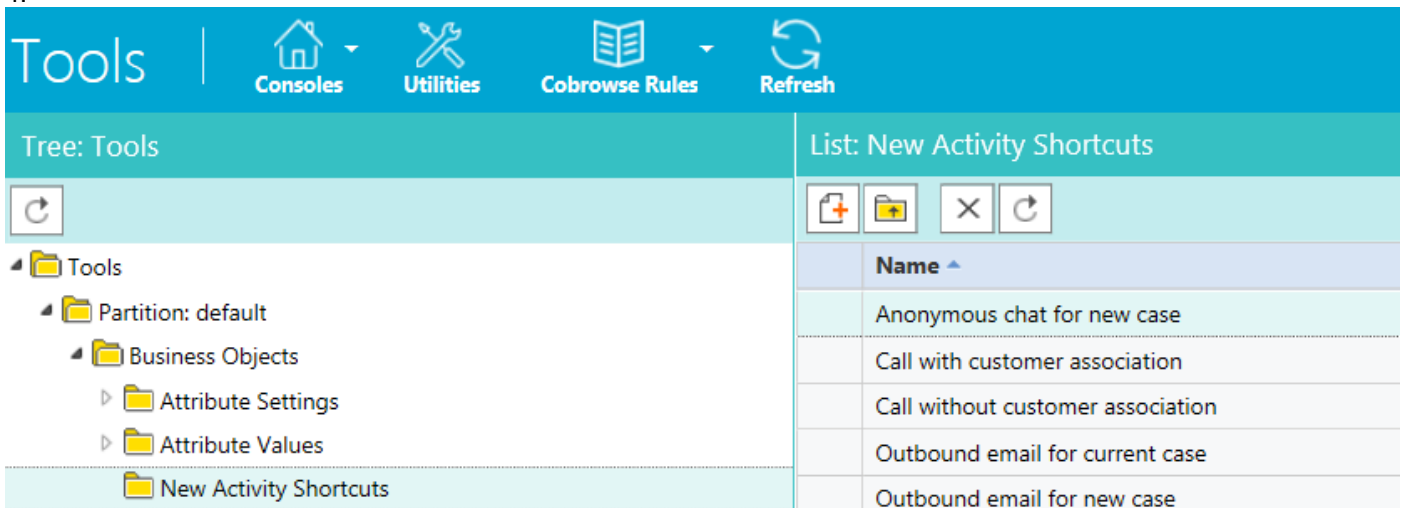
Tools

Consoles

Utilities

Cobrowse Rules

Refresh

Tree: Tools

Tools

Partition: default

Business Objects

Attribute Settings

Attribute Values

New Activity Shortcuts

List: New Activity Shortcuts

| Name |
|---|
| Anonymous chat for new case |
| Call with customer association |
| Call without customer association |
| Outbound email for current case |
| Outbound email for new case |